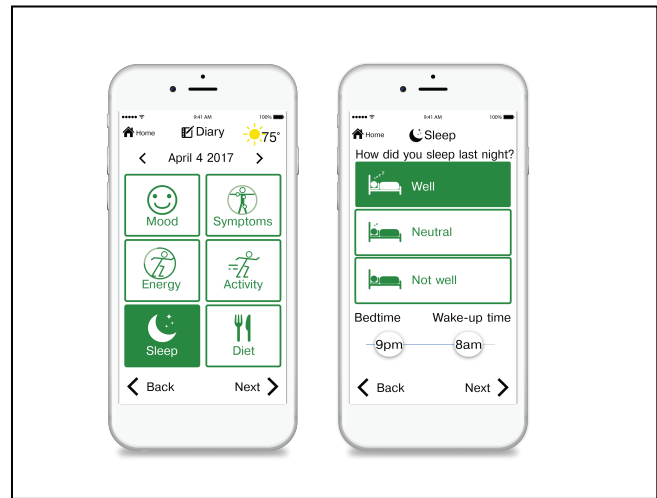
9:41 AM 100%

Home Diary 75°

April 4 2017

Mood

Symptoms

Energy

Activity

Sleep

Diet

Back

Next

9:41 AM 100%

Home Sleep

How did you sleep last night?

Well

Neutral

Not well

Bedtime

Wake-up time

9pm

8am

Back

Next